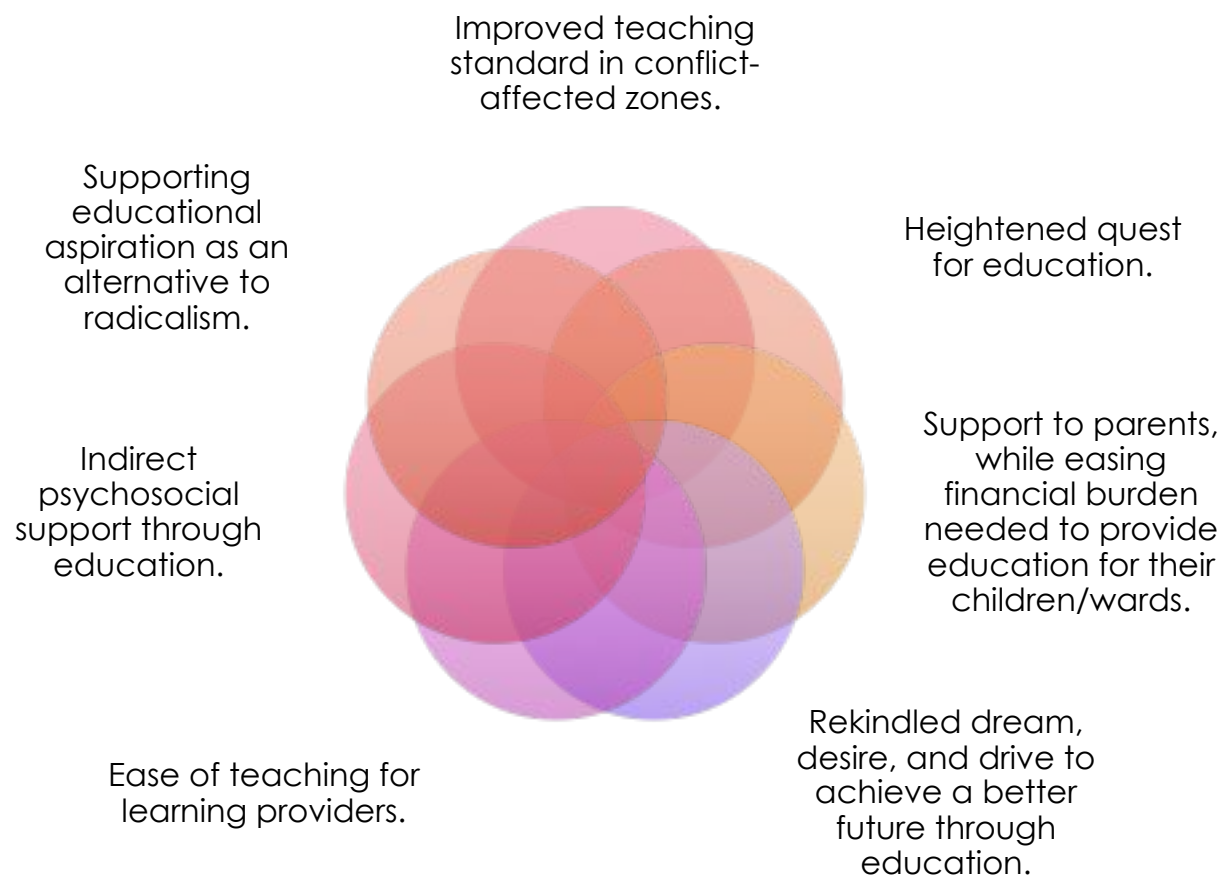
Improved teaching standard in conflict-affected zones.

Heightened quest for education.

Support to parents, while easing financial burden needed to provide education for their children/wards.

Rekindled dream, desire, and drive to achieve a better future through education.

Ease of teaching for learning providers.

Indirect psychosocial support through education.

Supporting educational aspiration as an alternative to radicalism.